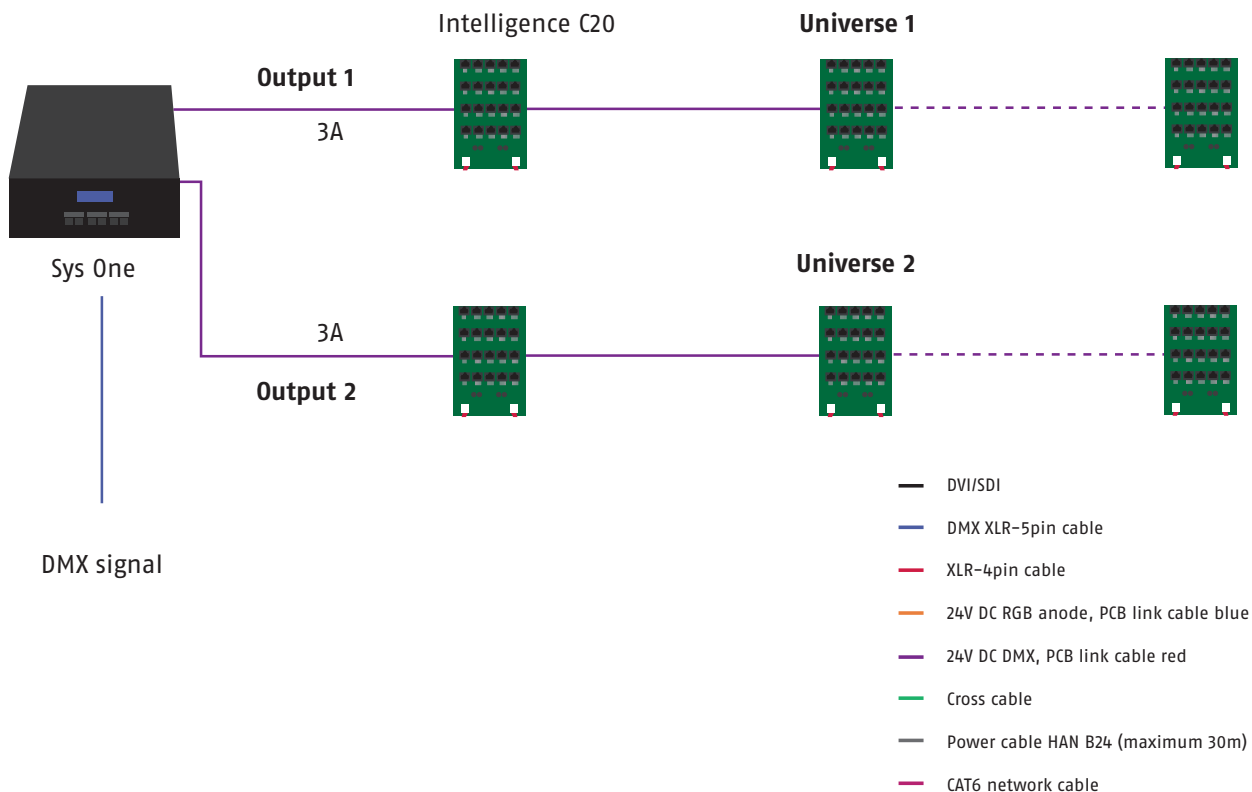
Intelligence C20

Universe 1

Output 1

3A

Sys One

Universe 2

3A

Output 2

DMX signal

DVI/SDI

DMX XLR-5pin cable

XLR-4pin cable

24V DC RGB anode, PCB link cable blue

24V DC DMX, PCB link cable red

Cross cable

Power cable HAN B24 (maximum 30m)

CAT6 network cable